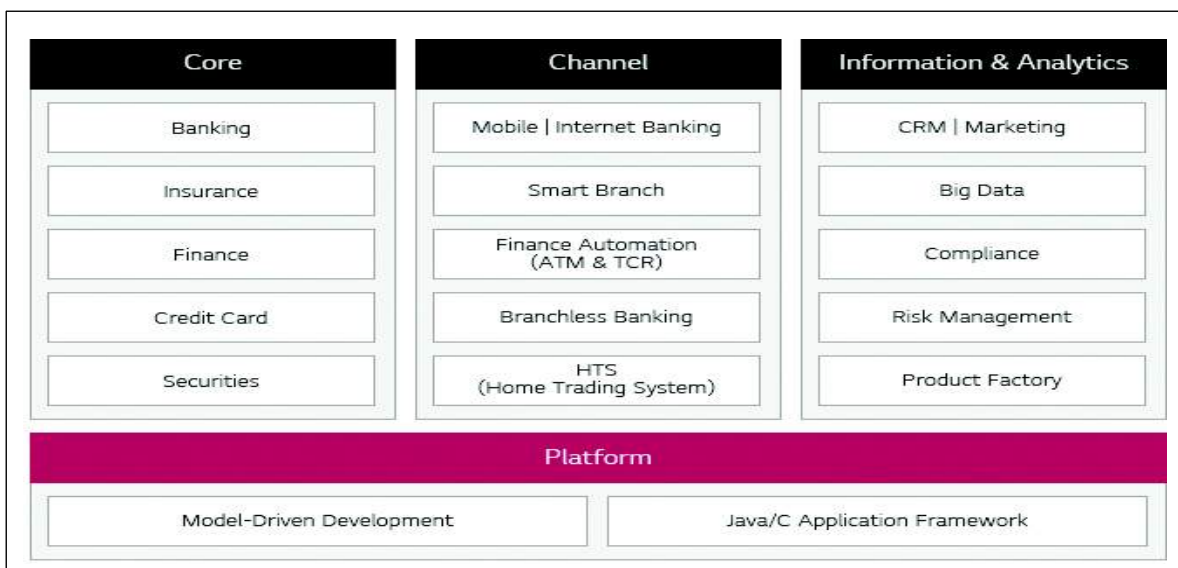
Core

Banking

Insurance

Finance

Credit Card

Securities

Channel

Mobile | Internet Banking

Smart Branch

Finance Automation (ATM & TCR)

Branchless Banking

HTS (Home Trading System)

Information & Analytics

CRM | Marketing

Big Data

Compliance

Risk Management

Product Factory

Platform

Model-Driven Development

Java/C Application Framework